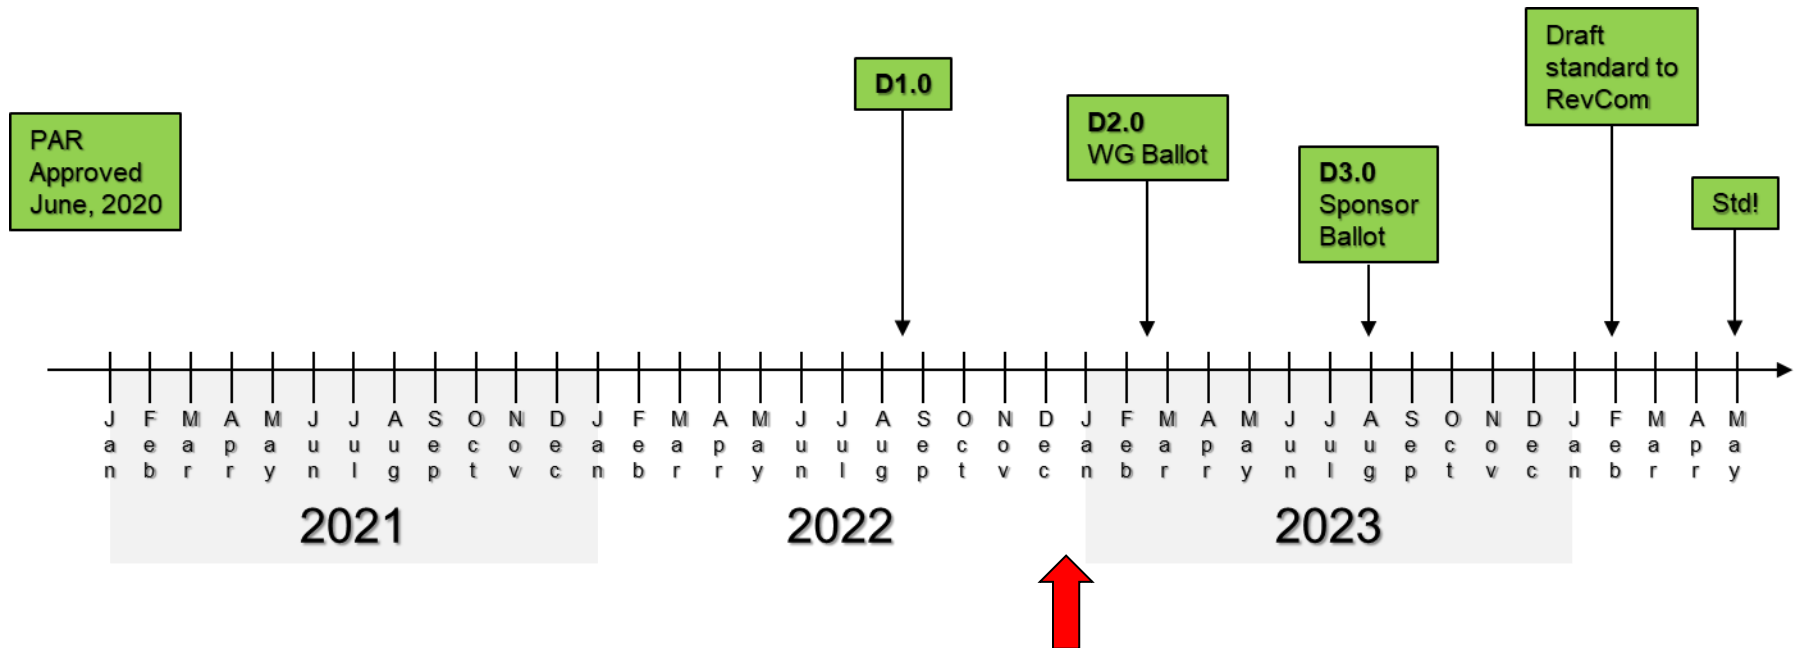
PAR Approved June, 2020

D1.0

D2.0 WG Ballot

D3.0 Sponsor Ballot

Draft standard to RevCom

Std!

Jan Feb Mar Apr May Jun Jul Aug Sep Oct Nov Dec Jan Feb Mar Apr May Jun Jul Aug Sep Oct Nov Dec Jan Feb Mar Apr May Jun Jul Aug Sep Oct Nov Dec Jan Feb Mar Apr May

2021

2022

2023